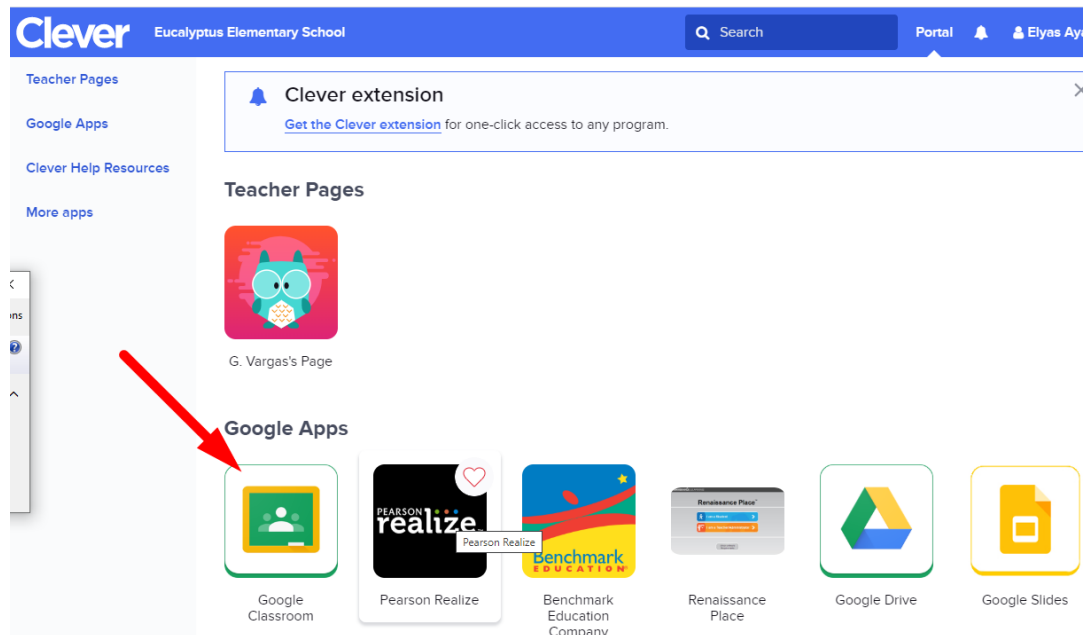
Clever Eucalyptus Elementary School

Search

Portal

Elyas Aya

Teacher Pages

Google Apps

Clever Help Resources

More apps

ons

Clever extension

Get the Clever extension for one-click access to any program.

Teacher Pages

G. Vargas's Page

Google Apps

Google Classroom

PEARSON realize

Pearson Realize

Pearson Realize

Benchmark EDUCATION

Benchmark Education Company

Renaissance Place

Renaissance Place

Google Drive

Google Slides